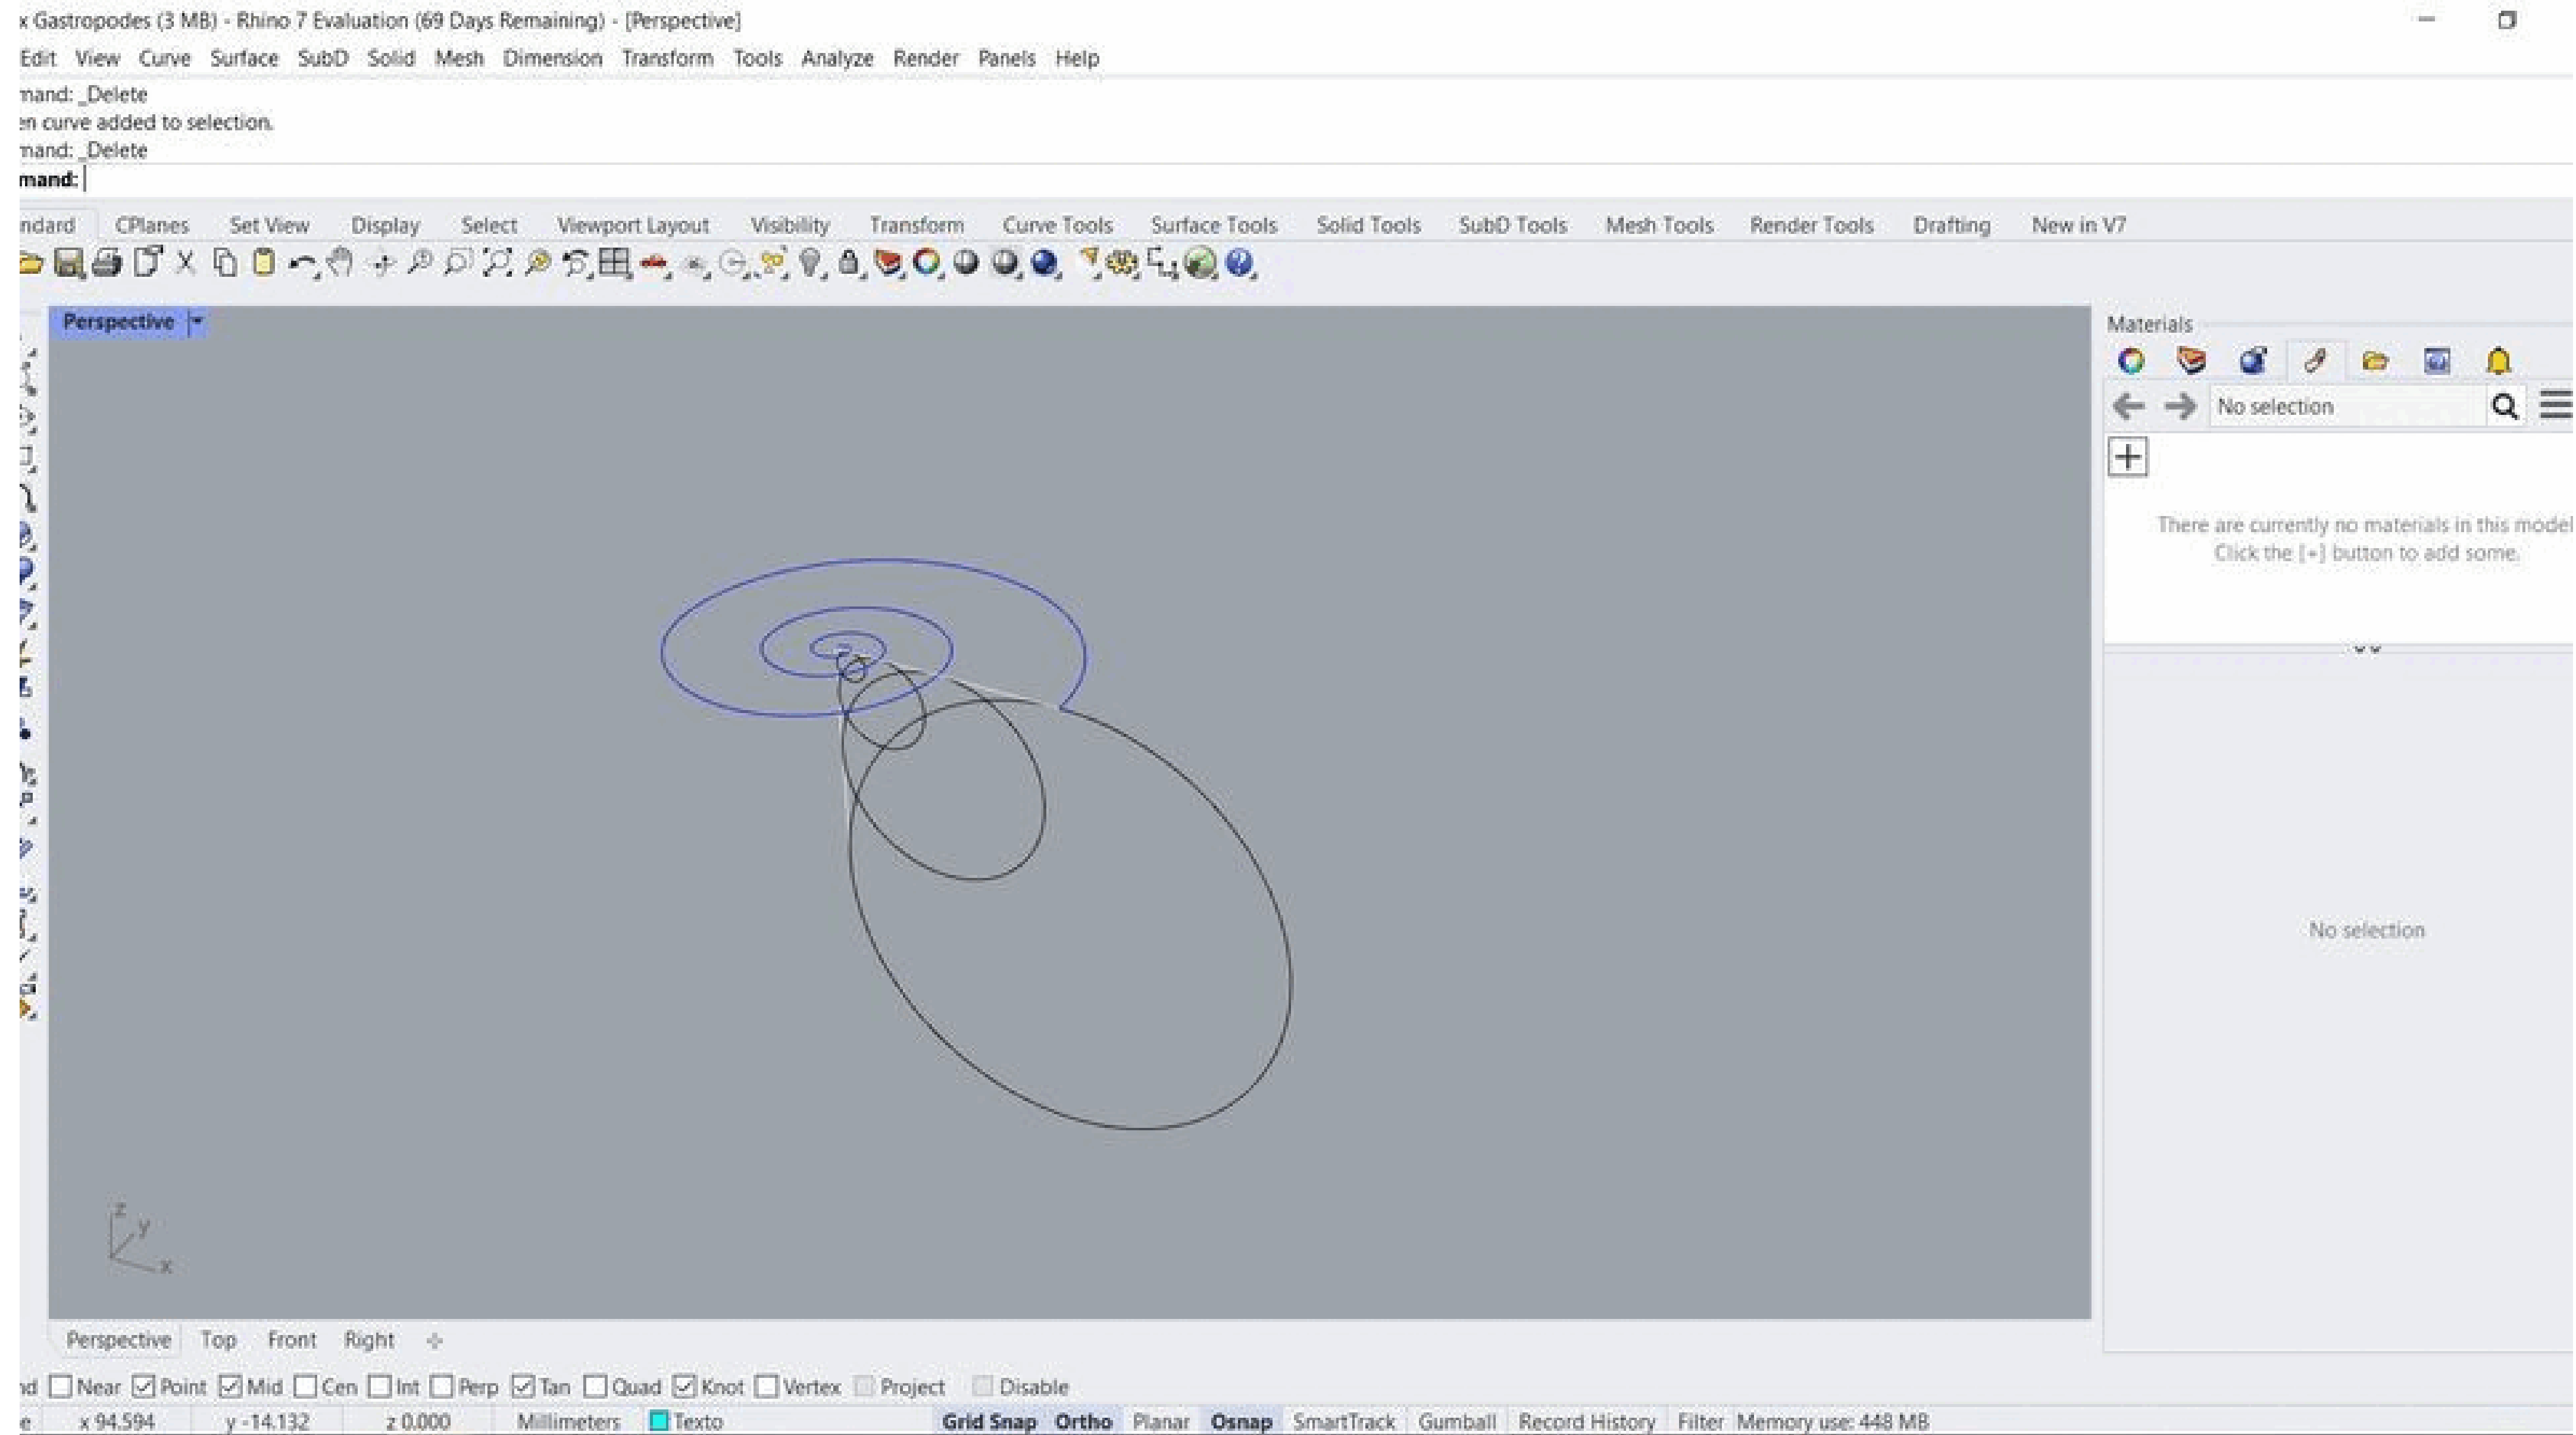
x Gastropodes (3 MB) - Rhino 7 Evaluation (69 Days Remaining) - [Perspective]

Edit View Curve Surface SubD Solid Mesh Dimension Transform Tools Analyze Render Panels Help

nand: _Delete
en curve added to selection.
nand: _Delete
mand:

ndard CPlanes Set View Display Select Viewport Layout Visibility Transform Curve Tools Surface Tools Solid Tools SubD Tools Mesh Tools Render Tools Drafting New in V7

Perspective

Materials

No selection

There are currently no materials in this model
Click the [+] button to add some.

No selection

z y x

Perspective Top Front Right

nd Near Point Mid Cen Int Perp Tan Quad Knot Vertex Project Disable

e x 94.594 y -14.132 z 0.000 Millimeters Texto Grid Snap Ortho Planar Osnap SmartTrack Gumball Record History Filter Memory use: 448 MB